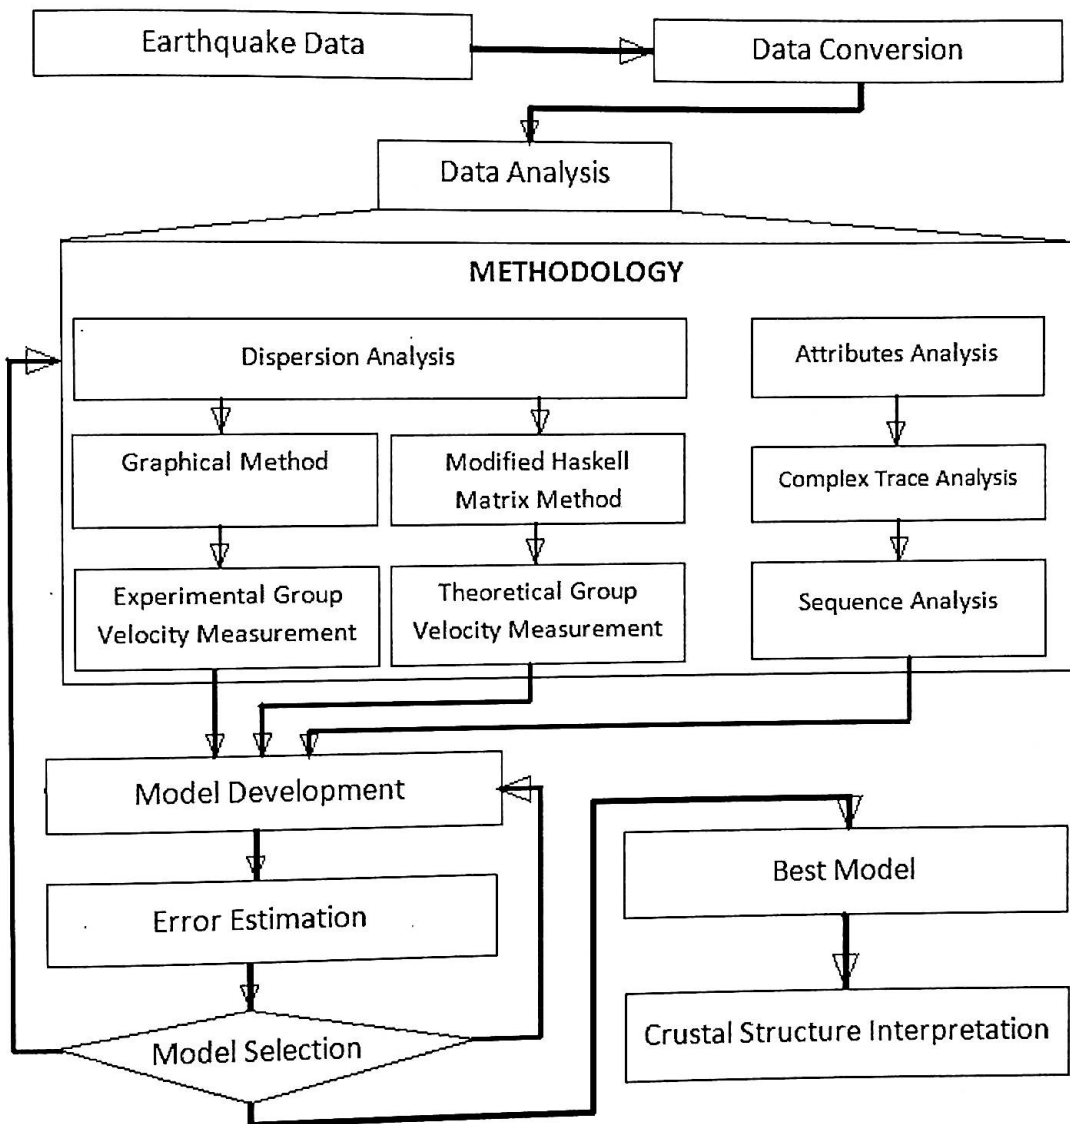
Earthquake Data

Data Conversion

Data Analysis

METHODOLOGY

Dispersion Analysis

Graphical Method

Modified Haskell Matrix Method

Experimental Group Velocity Measurement

Theoretical Group Velocity Measurement

Attributes Analysis

Complex Trace Analysis

Sequence Analysis

Model Development

Error Estimation

Model Selection

Best Model

Crustal Structure Interpretation